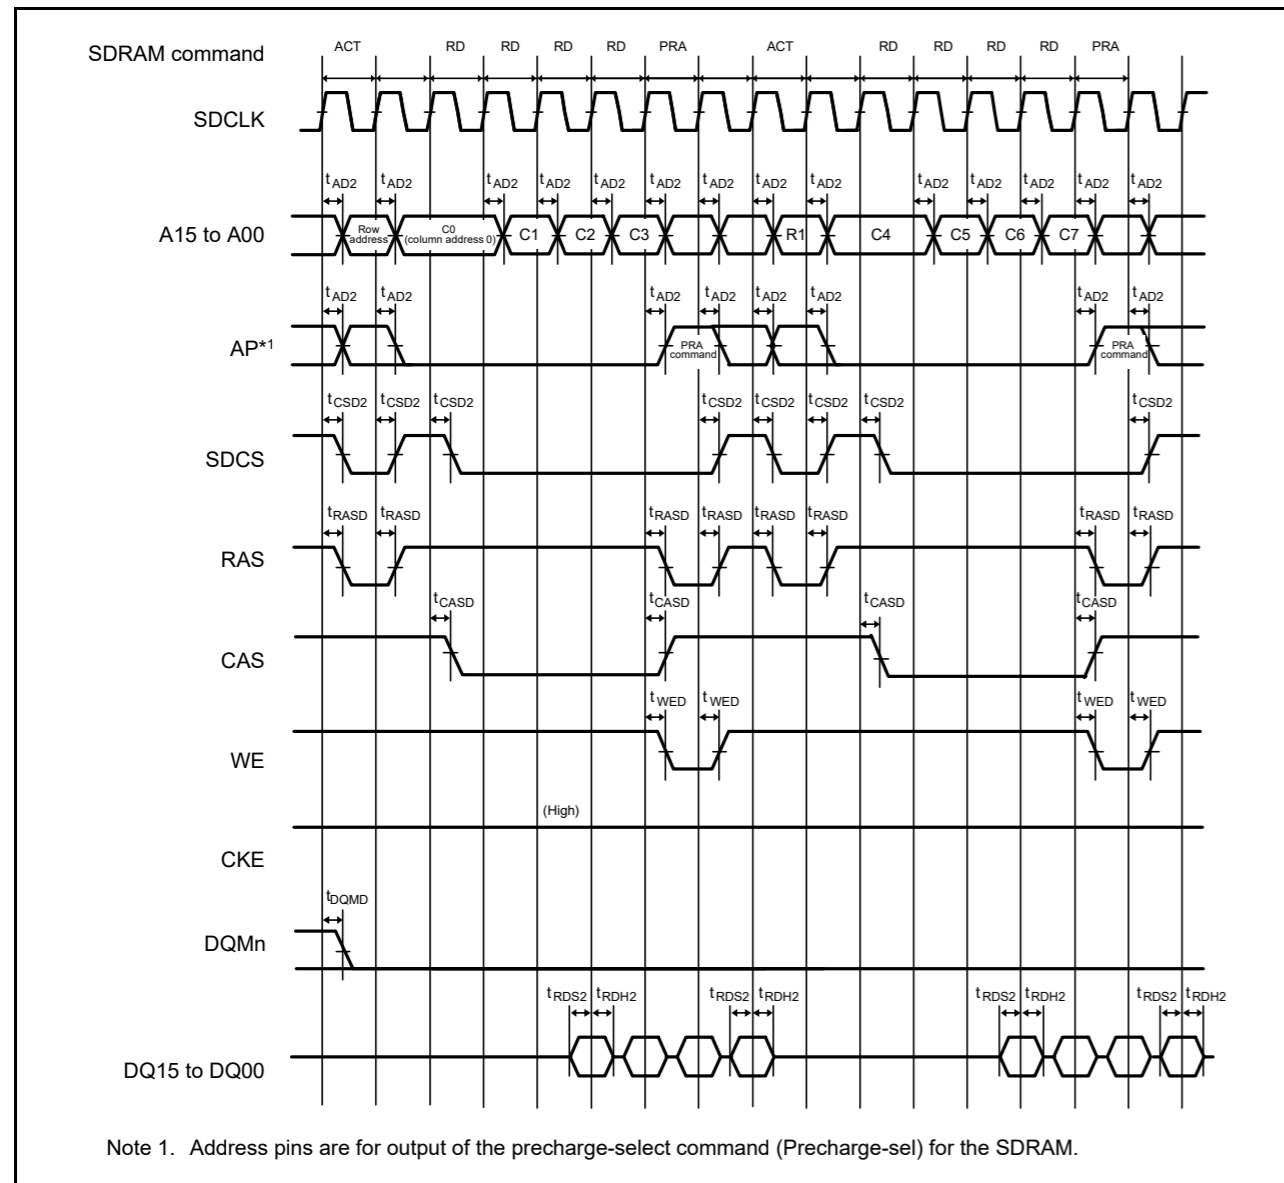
SDRAM command ACT RD RD RD RD PRA ACT RD RD RD RD PRA

SDCLK

$t_{AD2}$ $t_{AD2}$ $t_{AD2}$ $t_{AD2}$ $t_{AD2}$ $t_{AD2}$ $t_{AD2}$ $t_{AD2}$ $t_{AD2}$ $t_{AD2}$ $t_{AD2}$ $t_{AD2}$ $t_{AD2}$ $t_{AD2}$

A15 to A00 Row address C0 (column address 0) C1 C2 C3 R1 C4 C5 C6 C7

$t_{AD2}$ $t_{AD2}$ $t_{AD2}$ $t_{AD2}$ $t_{AD2}$ $t_{AD2}$ $t_{AD2}$ $t_{AD2}$

AP*1 PRA command PRA command

$t_{CSD2}$ $t_{CSD2}$ $t_{CSD2}$ $t_{CSD2}$ $t_{CSD2}$ $t_{CSD2}$ $t_{CSD2}$ $t_{CSD2}$

SDCS

$t_{RASD}$ $t_{RASD}$ $t_{RASD}$ $t_{RASD}$ $t_{RASD}$ $t_{RASD}$ $t_{RASD}$ $t_{RASD}$

RAS

$t_{CASD}$ $t_{CASD}$ $t_{CASD}$ $t_{CASD}$

CAS

$t_{WED}$ $t_{WED}$ $t_{WED}$ $t_{WED}$

WE

(High)

CKE

$t_{DQMD}$

DQMn

$t_{RDS2}$ $t_{RDH2}$ $t_{RDS2}$ $t_{RDH2}$ $t_{RDS2}$ $t_{RDH2}$ $t_{RDS2}$ $t_{RDH2}$

DQ15 to DQ00

Note 1. Address pins are for output of the precharge-select command (Precharge-sel) for the SDRAM.